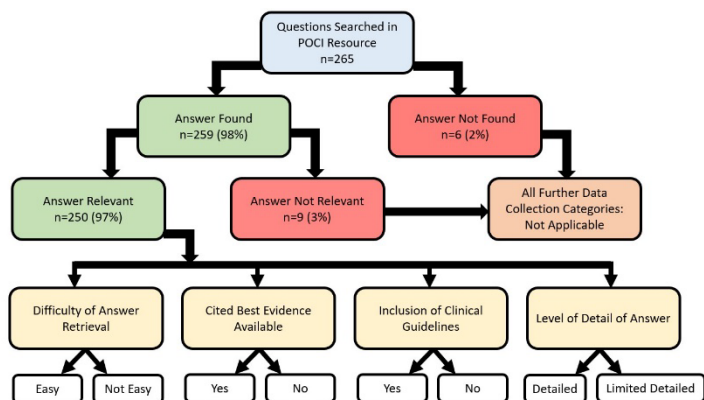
Questions Searched in POCI Resource
n=265

Answer Found
n=259 (98%)

Answer Not Found
n=6 (2%)

Answer Relevant
n=250 (97%)

Answer Not Relevant
n=9 (3%)

All Further Data Collection Categories: Not Applicable

Difficulty of Answer Retrieval

Cited Best Evidence Available

Inclusion of Clinical Guidelines

Level of Detail of Answer

Easy

Not Easy

Yes

No

Yes

No

Detailed

Limited Detailed